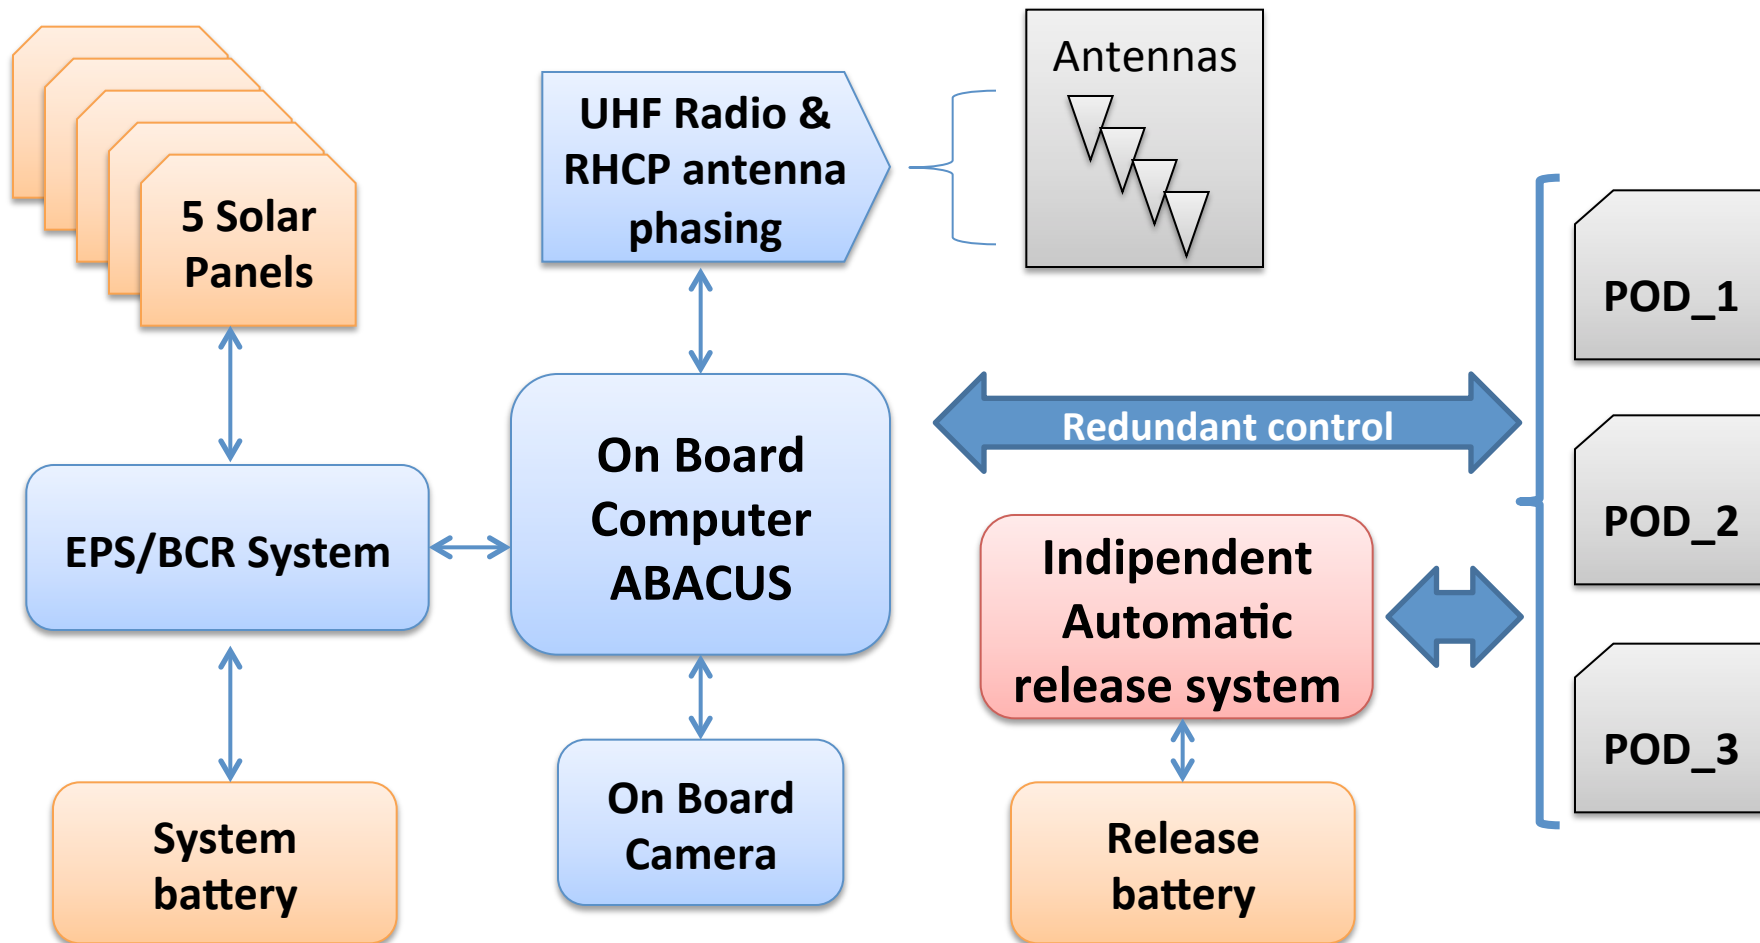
5 Solar Panels

UHF Radio & RHCP antenna phasing

Antennas

POD_1

Redundant control

EPS/BCR System

On Board Computer ABACUS

POD_2

Indipendent Automatic release system

POD_3

System battery

On Board Camera

Release battery